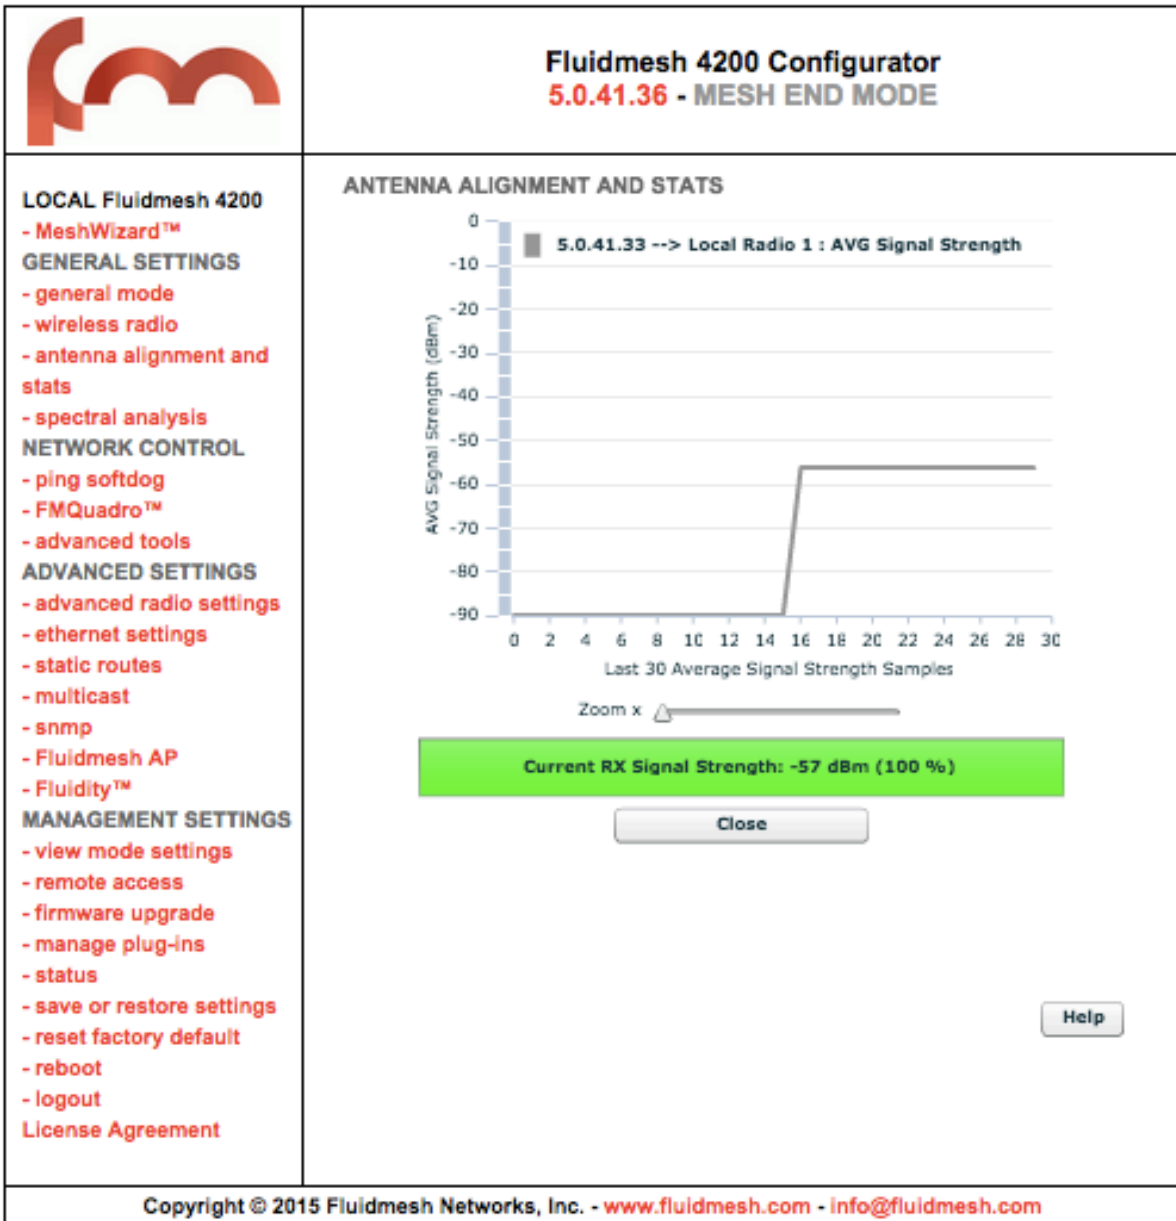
Fluidmesh 4200 Configurator
5.0.41.36 - MESH END MODE

LOCAL Fluidmesh 4200
- MeshWizard™
GENERAL SETTINGS
- general mode
- wireless radio
- antenna alignment and stats
- spectral analysis
NETWORK CONTROL
- ping softdog
- FMQuadro™
- advanced tools
ADVANCED SETTINGS
- advanced radio settings
- ethernet settings
- static routes
- multicast
- snmp
- Fluidmesh AP
- Fluidity™
MANAGEMENT SETTINGS
- view mode settings
- remote access
- firmware upgrade
- manage plug-ins
- status
- save or restore settings
- reset factory default
- reboot
- logout
License Agreement

ANTENNA ALIGNMENT AND STATS

5.0.41.33 --> Local Radio 1 : AVG Signal Strength

AVG Signal Strength (dBm)

0
-10
-20
-30
-40
-50
-60
-70
-80
-90

0 2 4 6 8 10 12 14 16 18 20 22 24 26 28 30

Last 30 Average Signal Strength Samples

Zoom x

Current RX Signal Strength: -57 dBm (100 %)

Close

Help

Copyright © 2015 Fluidmesh Networks, Inc. - www.fluidmesh.com - info@fluidmesh.com